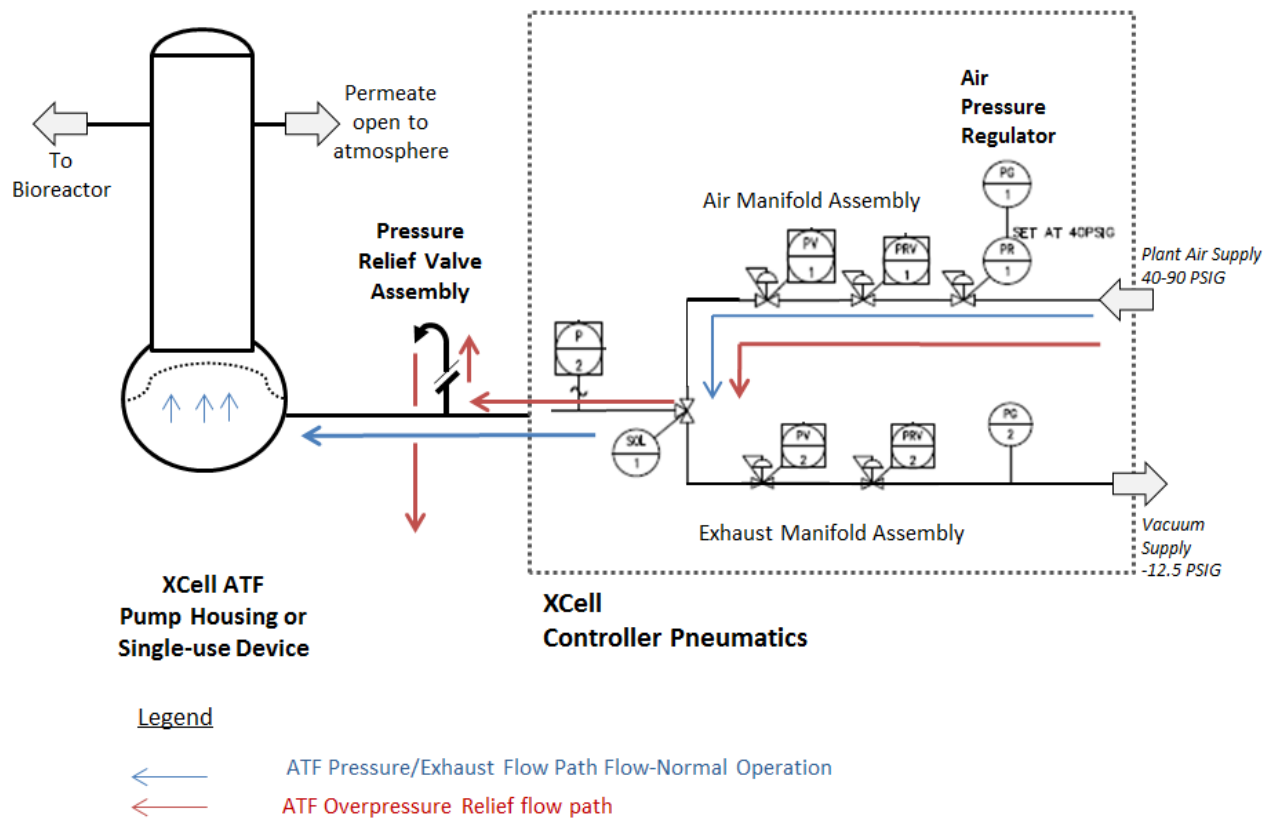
To Bioreactor

Permeate open to atmosphere

Air Pressure Regulator

Air Manifold Assembly

PG 1

SET AT 40PSIG

Pressure Relief Valve Assembly

PV 1

PRV 1

PR 1

Plant Air Supply 40-90 PSIG

P 2

SOL 1

PV 2

PRV 2

PG 2

Exhaust Manifold Assembly

Vacuum Supply -12.5 PSIG

XCell ATF Pump Housing or Single-use Device

XCell Controller Pneumatics

Legend

ATF Pressure/Exhaust Flow Path Flow-Normal Operation

ATF Overpressure Relief flow path